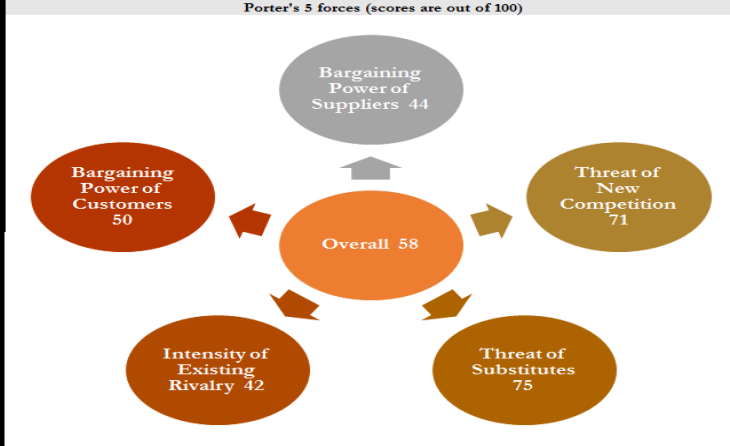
Porter's 5 forces (scores are out of 100)

Bargaining Power of Suppliers 44

Bargaining Power of Customers 50

Threat of New Competition 71

Overall 58

Intensity of Existing Rivalry 42

Threat of Substitutes 75